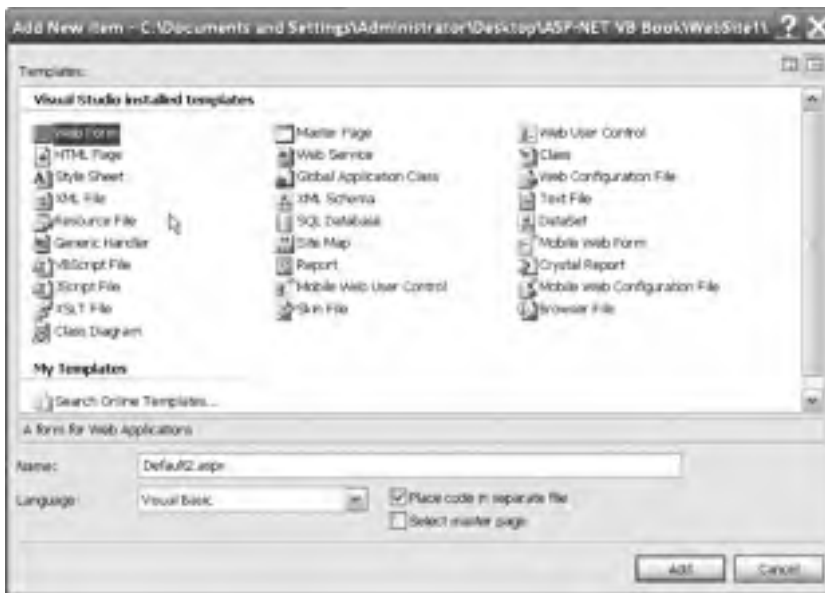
Add New Item - C:\Documents and Settings\Administrator\Desktop\ASP.NET VB Book\WebSite11 ? X

Templates:

Visual Studio installed templates

Web Form
HTML Page
Style Sheet
XML File
Resource File
Generic Handler
VBScript File
JScript File
XSLT File
Class Diagram

Master Page
Web Service
Global Application Class
XML Schema
SQL Database
Site Map
Report
Mobile Web User Control
Skin File

Web User Control
Class
Web Configuration File
Text File
DataSet
Mobile Web Form
Crystal Report
Mobile Web Configuration File
Browser File

My Templates

Search Online Templates...

A form for Web Applications

Name: Default2.aspx

Language: Visual Basic

Place code in separate file

Select master page

Add

Cancel